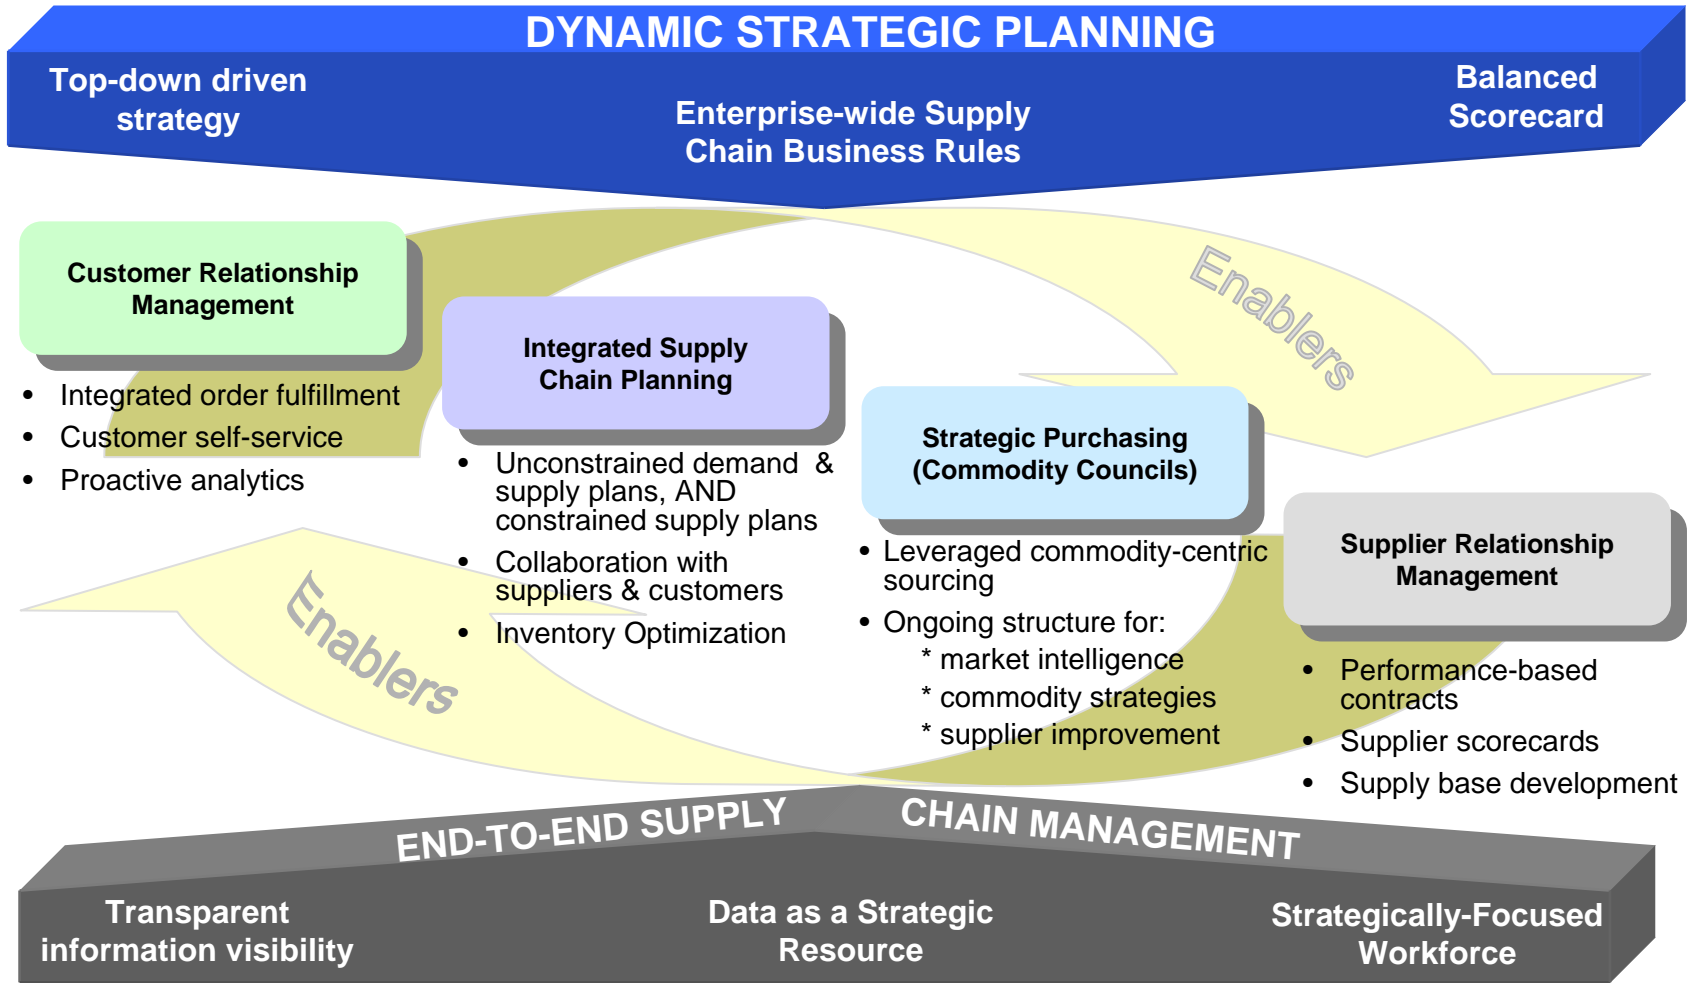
DYNAMIC STRATEGIC PLANNING

Top-down driven strategy

Enterprise-wide Supply Chain Business Rules

Balanced Scorecard

Enablers

Customer Relationship Management

- Integrated order fulfillment
- Customer self-service
- Proactive analytics

Integrated Supply Chain Planning

- Unconstrained demand & supply plans, AND constrained supply plans
- Collaboration with suppliers & customers
- Inventory Optimization

Strategic Purchasing (Commodity Councils)

- Leveraged commodity-centric sourcing
- Ongoing structure for:
  * market intelligence
  * commodity strategies
  * supplier improvement

Supplier Relationship Management

- Performance-based contracts
- Supplier scorecards
- Supply base development

Enablers

END-TO-END SUPPLY CHAIN MANAGEMENT

Transparent information visibility

Data as a Strategic Resource

Strategically-Focused Workforce